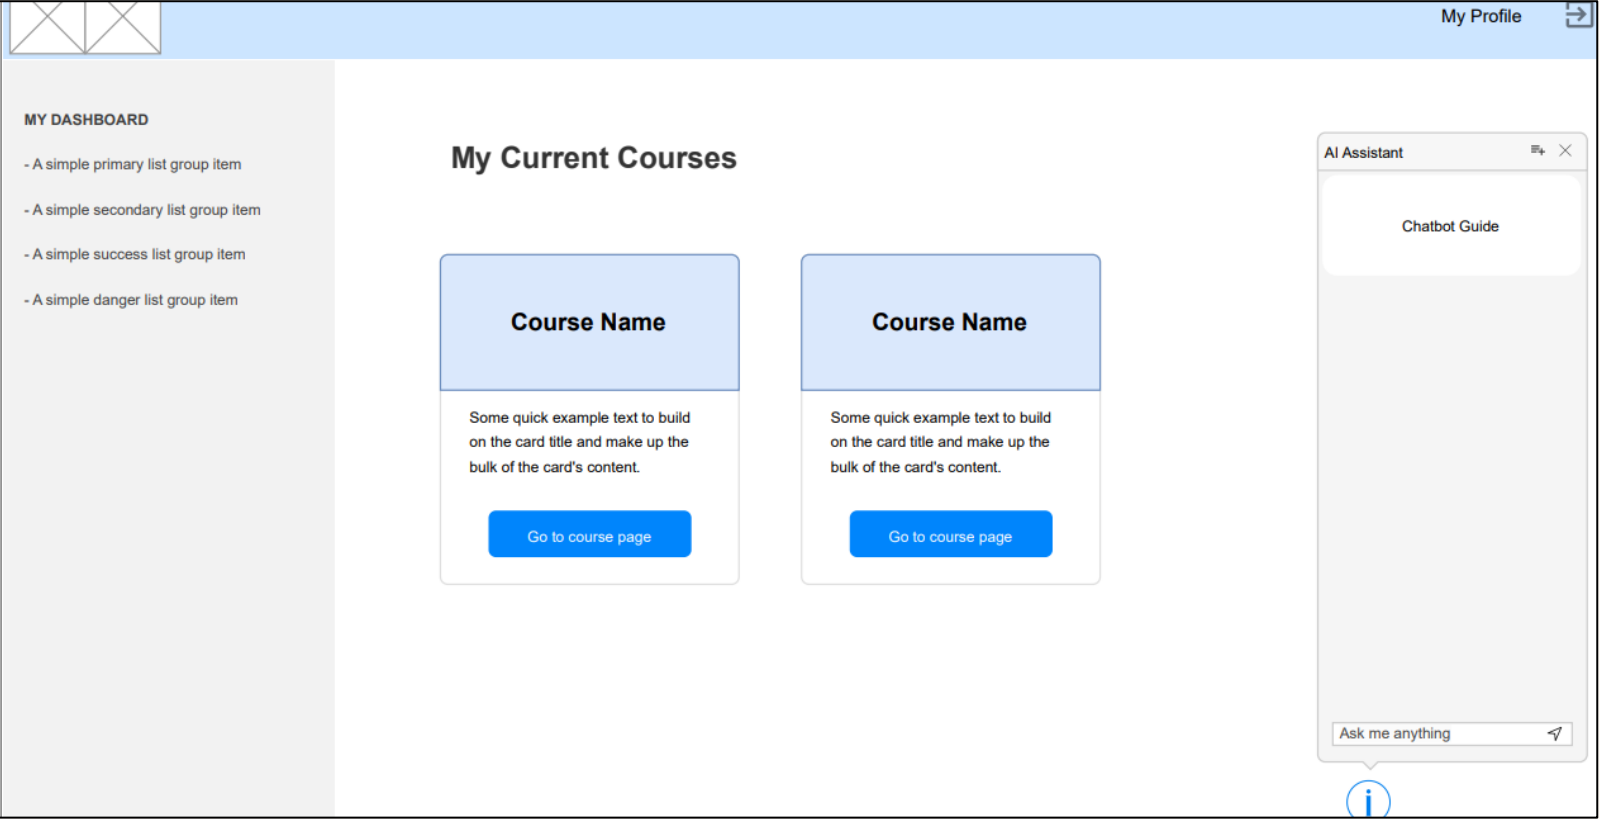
My Profile

MY DASHBOARD

- A simple primary list group item

- A simple secondary list group item

- A simple success list group item

- A simple danger list group item

My Current Courses

Course Name

Some quick example text to build on the card title and make up the bulk of the card's content.

Go to course page

Course Name

Some quick example text to build on the card title and make up the bulk of the card's content.

Go to course page

AI Assistant

Chatbot Guide

Ask me anything